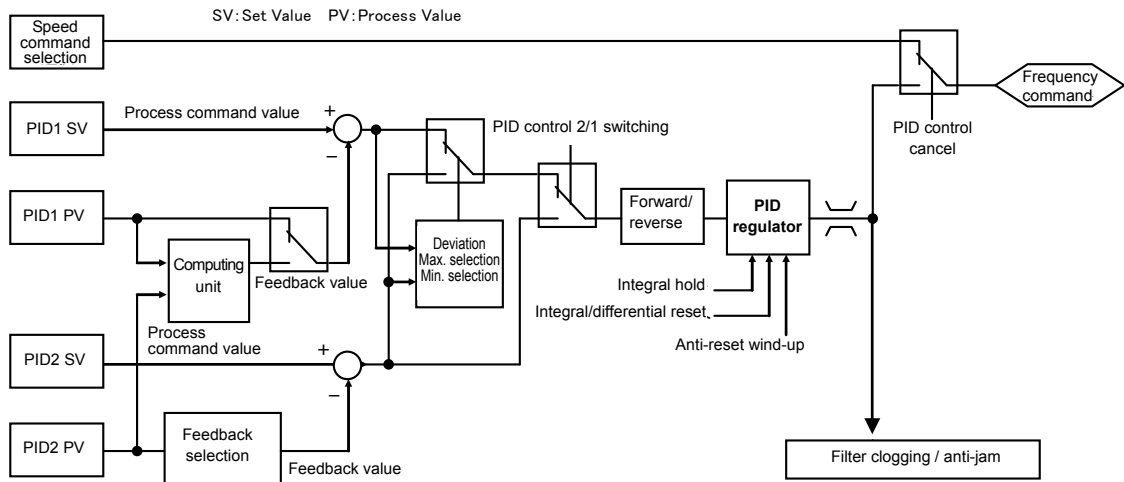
SV: Set Value PV: Process Value

Speed command selection

Frequency command

PID control cancel

PID1 SV

Process command value

+

–

PID control 2/1 switching

PID1 PV

Computing unit

Feedback value

Deviation Max. selection Min. selection

Forward/ reverse

PID regulator

Integral hold

Integral/differential reset

Anti-reset wind-up

Process command value

PID2 SV

+

–

PID2 PV

Feedback selection

Feedback value

Filter clogging / anti-jam